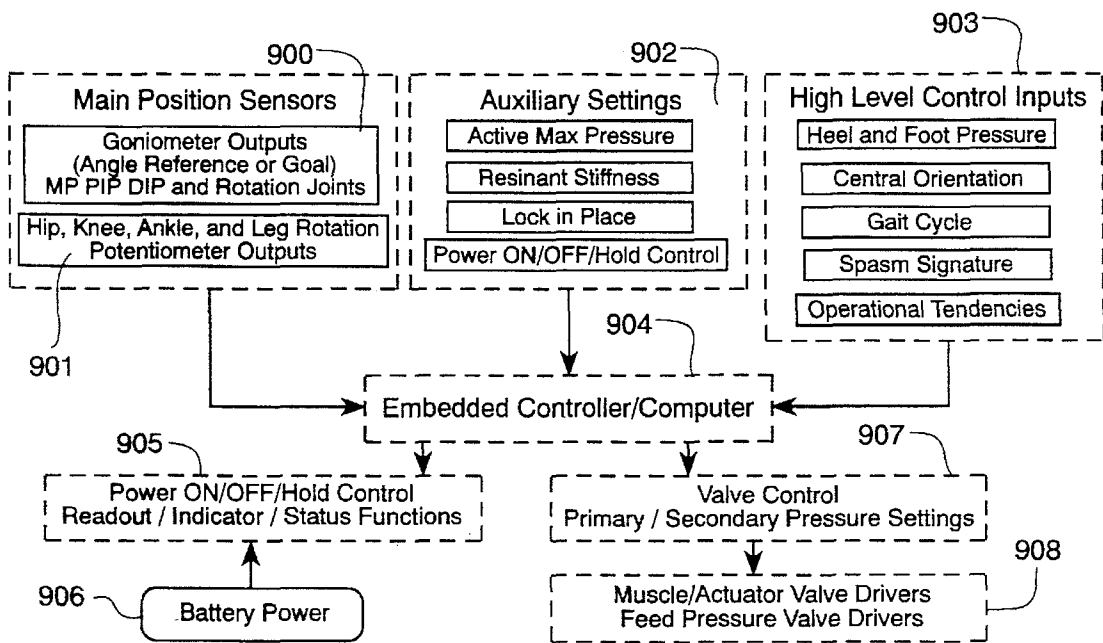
900

Main Position Sensors

Goniometer Outputs (Angle Reference or Goal) MP PIP DIP and Rotation Joints

Hip, Knee, Ankle, and Leg Rotation Potentiometer Outputs

901

902

Auxiliary Settings

Active Max Pressure

Resinant Stiffness

Lock in Place

Power ON/OFF/Hold Control

903

High Level Control Inputs

Heel and Foot Pressure

Central Orientation

Gait Cycle

Spasm Signature

Operational Tendencies

904

Embedded Controller/Computer

905

Power ON/OFF/Hold Control
Readout / Indicator / Status Functions

906

Battery Power

907

Valve Control
Primary / Secondary Pressure Settings

908

Muscle/Actuator Valve Drivers
Feed Pressure Valve Drivers